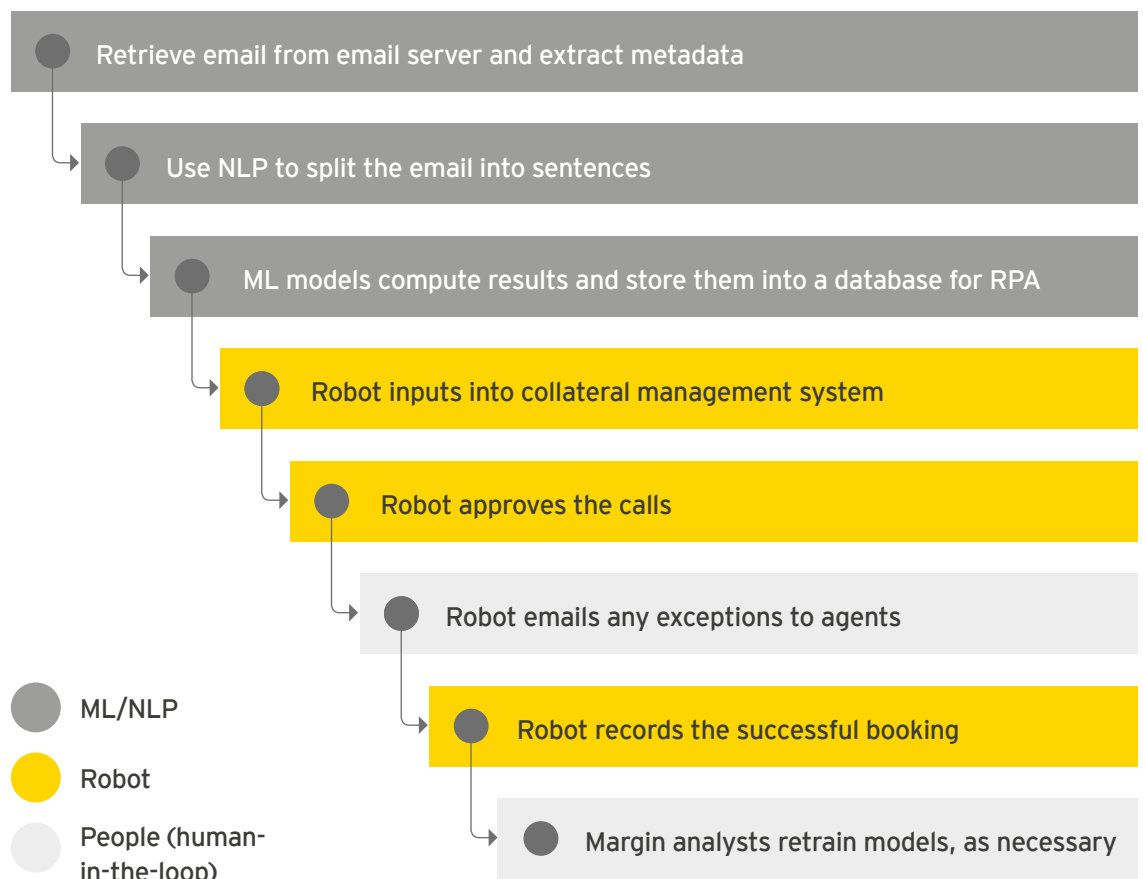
Retrieve email from email server and extract metadata

Use NLP to split the email into sentences

ML models compute results and store them into a database for RPA

Robot inputs into collateral management system

Robot approves the calls

Robot emails any exceptions to agents

Robot records the successful booking

Margin analysts retrain models, as necessary

ML/NLP

Robot

People (human-in-the-loop)